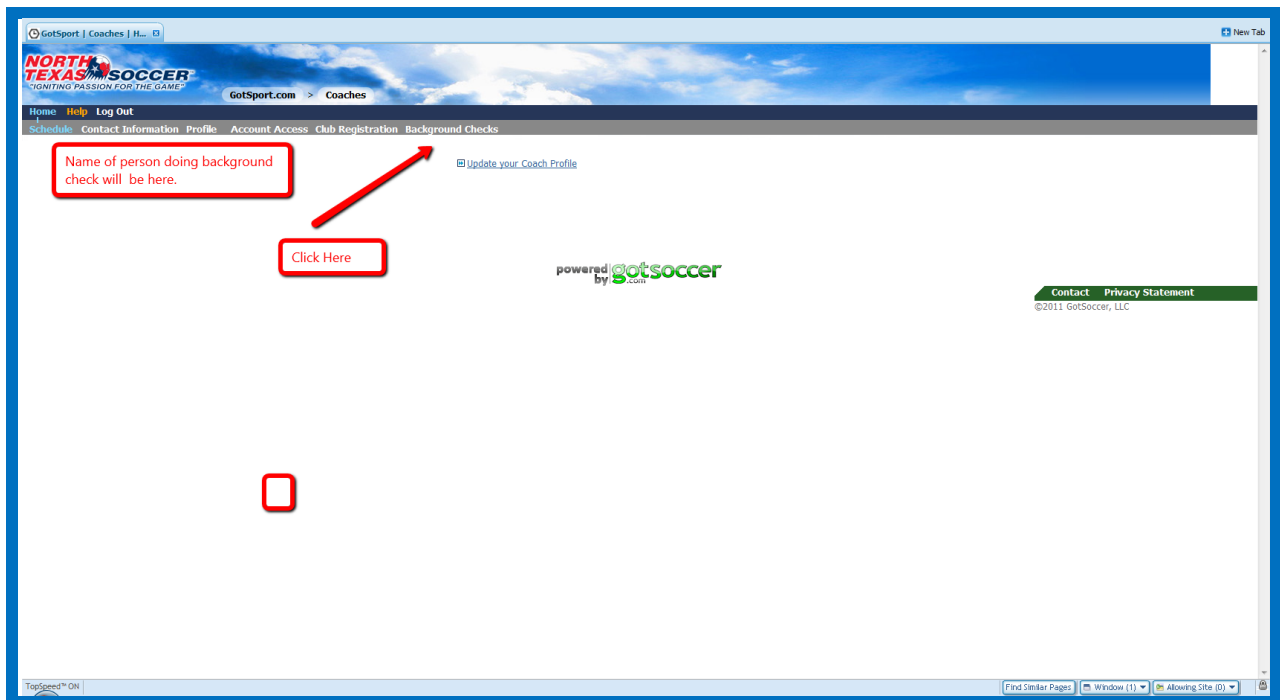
GotSport | Coaches | H...

New Tab

NORTH TEXAS SOCCER
"IGNITING PASSION FOR THE GAME"

GotSport.com > Coaches

Home Help Log Out

Schedule Contact Information Profile Account Access Club Registration Background Checks

Name of person doing background check will be here.

Update your Coach Profile

Click Here

powered by gotsoccer.com

Contact Privacy Statement
©2011 GotSoccer, LLC

TopSpeed™ ON

Find Similar Pages Window (1) Allowing Site (0)